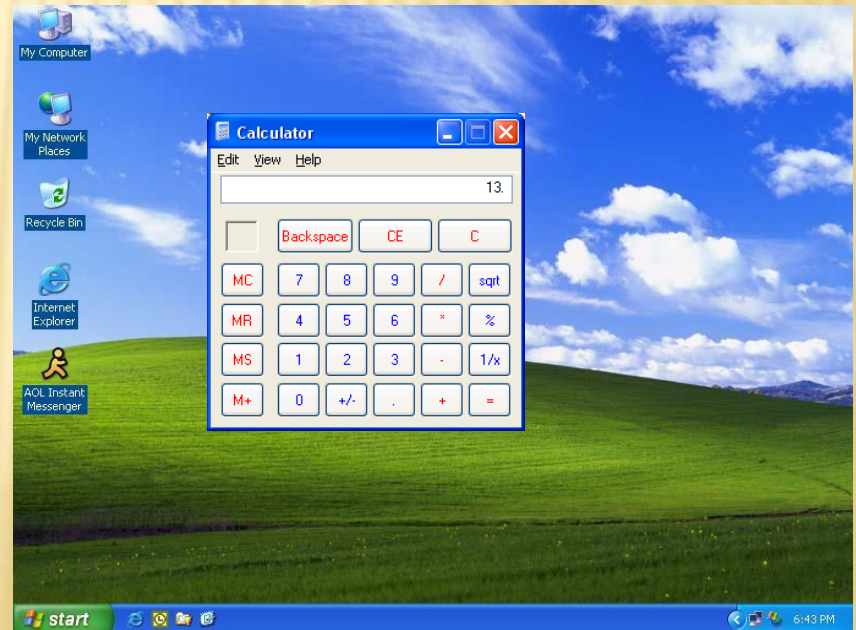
My Computer

My Network Places

Recycle Bin

Internet Explorer

AOL Instant Messenger

Calculator

Edit View Help

13.

Backspace CE C

MC 7 8 9 / sqrt

MR 4 5 6 * %

MS 1 2 3 - 1/x

M+ 0 +/- . + =

start

6:43 PM